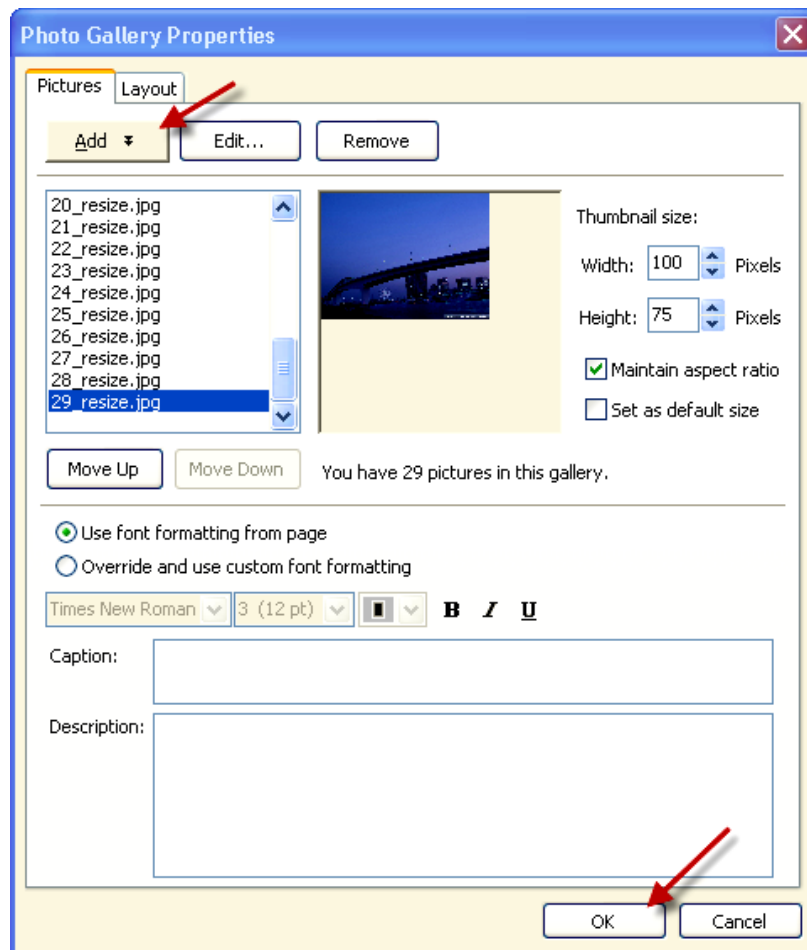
Photo Gallery Properties

Pictures Layout

Add Edit... Remove

20_resize.jpg
21_resize.jpg
22_resize.jpg
23_resize.jpg
24_resize.jpg
25_resize.jpg
26_resize.jpg
27_resize.jpg
28_resize.jpg
29_resize.jpg

Thumbnail size:

Width: 100 Pixels

Height: 75 Pixels

Maintain aspect ratio

Set as default size

Move Up Move Down You have 29 pictures in this gallery.

Use font formatting from page

Override and use custom font formatting

Times New Roman 3 (12 pt) B I U

Caption:

Description:

OK Cancel